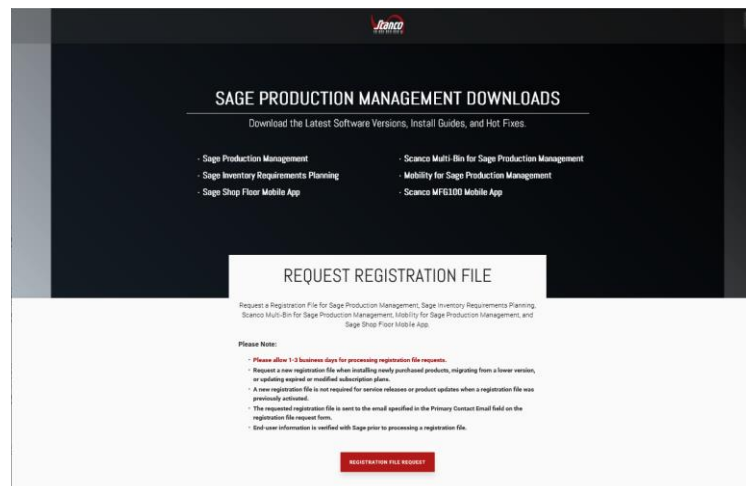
Scanco

SAGE PRODUCTION MANAGEMENT DOWNLOADS

Download the Latest Software Versions, Install Guides, and Hot Fixes.

- Sage Production Management
- Sage Inventory Requirements Planning
- Sage Shop Floor Mobile App

- Scanco Multi-Bin for Sage Production Management
- Mobility for Sage Production Management
- Scanco MFG100 Mobile App

REQUEST REGISTRATION FILE

Request a Registration File for Sage Production Management, Sage Inventory Requirements Planning, Scanco Multi-Bin for Sage Production Management, Mobility for Sage Production Management, and Sage Shop Floor Mobile App.

Please Note:

- Please allow 1-3 business days for processing registration file requests.
- Request a new registration file when installing newly purchased products, migrating from a lower version, or updating expired or modified subscription plans.
- A new registration file is not required for service releases or product updates when a registration file was previously activated.
- The requested registration file is sent to the email specified in the Primary Contact Email field on the registration file request form.
- End-user information is verified with Sage prior to processing a registration file.

REGISTRATION FILE REQUEST